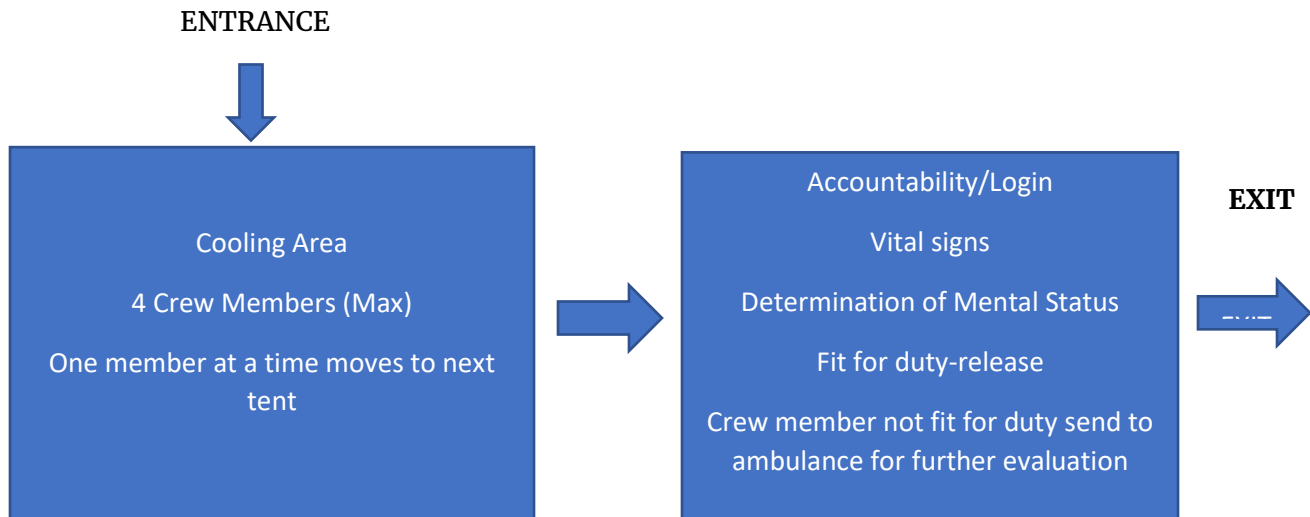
ENTRANCE

Cooling Area

4 Crew Members (Max)

One member at a time moves to next tent

Accountability/Login

Vital signs

Determination of Mental Status

Fit for duty-release

Crew member not fit for duty send to ambulance for further evaluation

EXIT

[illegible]